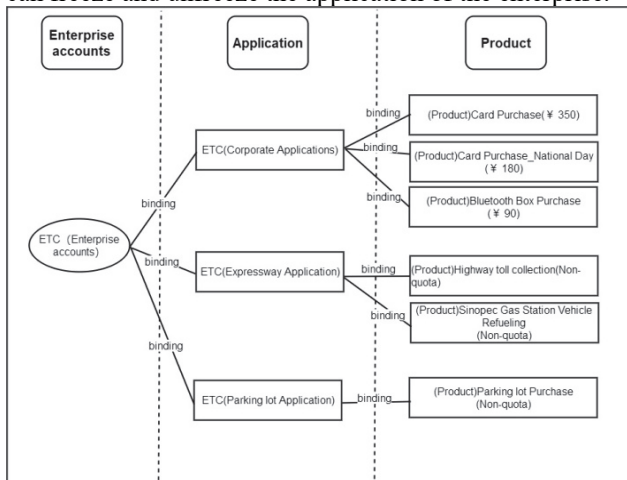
can freeze and unfreeze the application of the enterprise.

Enterprise accounts

Application

Product

ETC (Enterprise accounts)

binding

ETC(Corporate Applications)

binding

(Product)Card Purchase(￥350)

binding

(Product)Card Purchase_National Day (￥180)

binding

(Product)Bluetooth Box Purchase (￥90)

binding

ETC(Expressway Application)

binding

(Product)Highway toll collection(Non-quota)

binding

(Product)Sinopec Gas Station Vehicle Refueling (Non-quota)

binding

ETC(Parking lot Application)

binding

(Product)Parking lot Purchase (Non-quota)